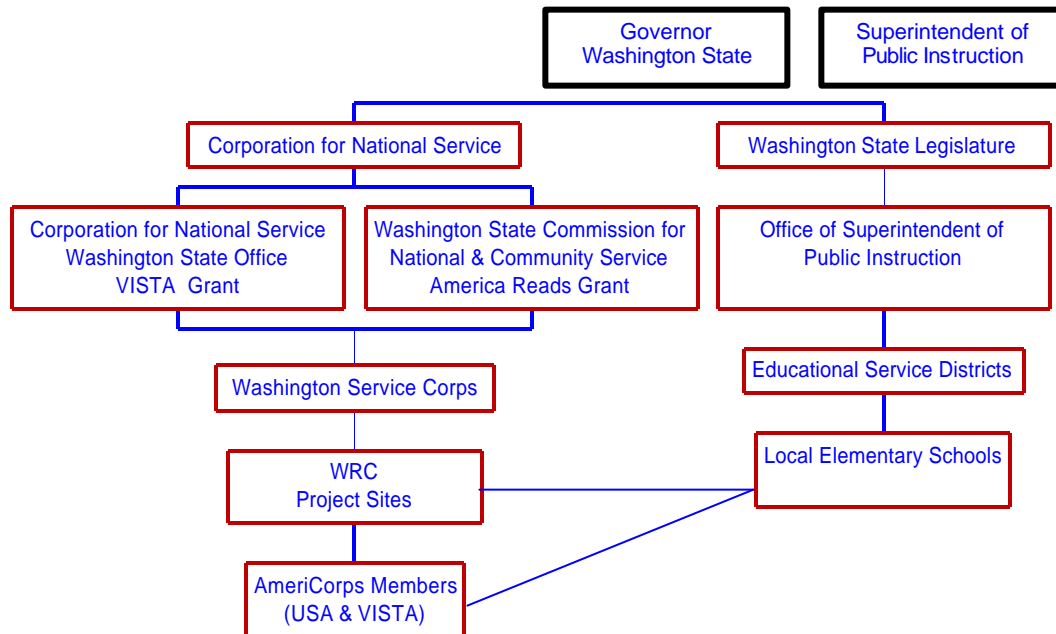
Governor
Washington State

Superintendent of
Public Instruction

Corporation for National Service

Washington State Legislature

Corporation for National Service
Washington State Office
VISTA Grant

Washington State Commission for
National & Community Service
America Reads Grant

Office of Superintendent of
Public Instruction

Washington Service Corps

Educational Service Districts

WRC
Project Sites

Local Elementary Schools

AmeriCorps Members
(USA & VISTA)